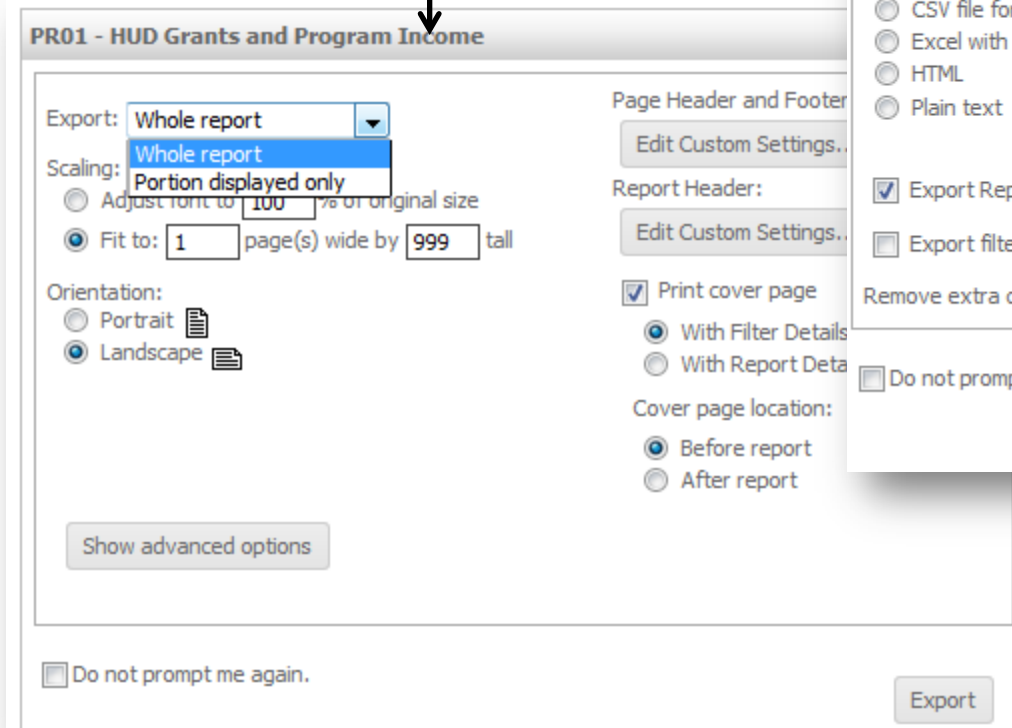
PR01 - HUD Grants and Program Income

Export: Whole report

Whole report
Portion displayed only

Scaling:
Adjust font to 100 % of original size
Fit to: 1 page(s) wide by 999 tall

Orientation:
Portrait
Landscape

Show advanced options

Page Header and Footer
Edit Custom Settings...
Report Header:
Edit Custom Settings...

Print cover page
With Filter Details
With Report Deta

Cover page location:
Before report
After report

CSV file fo
Excel with
HTML
Plain text

Export Rep
Export filte
Remove extra
Do not promp

Do not prompt me again.

Export